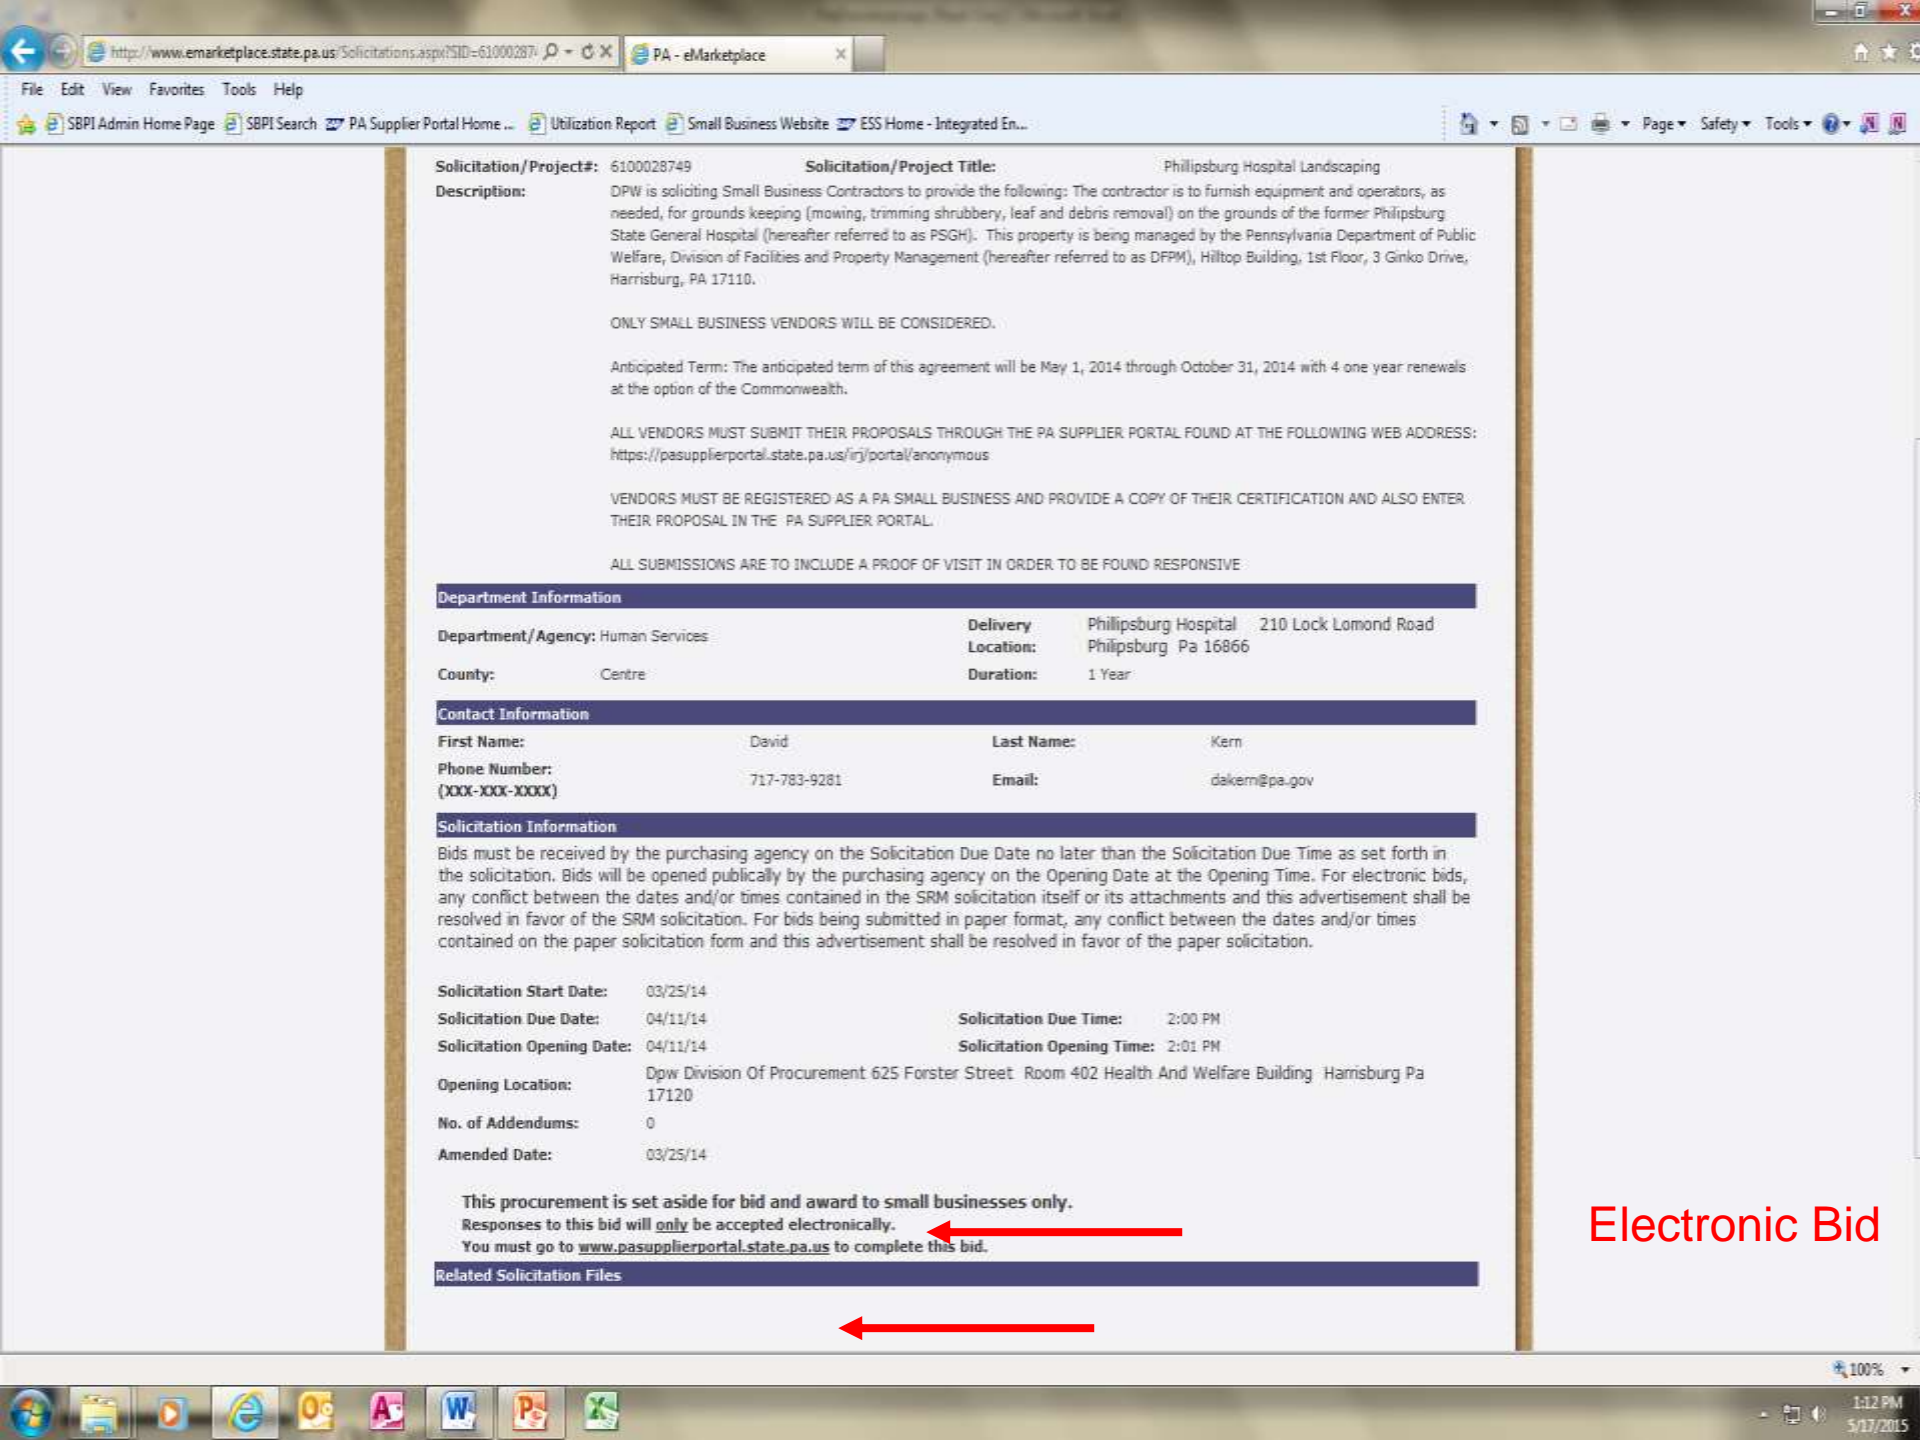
http://www.emarketplace.state.pa.us/Solicitations.aspx?SID=61000287 PA - eMarketplace

File Edit View Favorites Tools Help

SBPI Admin Home Page SBPI Search PA Supplier Portal Home ... Utilization Report Small Business Website ESS Home - Integrated En...

Page Safety Tools

Solicitation/Project#: 6100028749 Solicitation/Project Title: Philipsburg Hospital Landscaping

Description: DPW is soliciting Small Business Contractors to provide the following: The contractor is to furnish equipment and operators, as needed, for grounds keeping (mowing, trimming shrubbery, leaf and debris removal) on the grounds of the former Philipsburg State General Hospital (hereafter referred to as PSGH). This property is being managed by the Pennsylvania Department of Public Welfare, Division of Facilities and Property Management (hereafter referred to as DFPM), Hilltop Building, 1st Floor, 3 Ginko Drive, Harrisburg, PA 17110.

ONLY SMALL BUSINESS VENDORS WILL BE CONSIDERED.

Anticipated Term: The anticipated term of this agreement will be May 1, 2014 through October 31, 2014 with 4 one year renewals at the option of the Commonwealth.

ALL VENDORS MUST SUBMIT THEIR PROPOSALS THROUGH THE PA SUPPLIER PORTAL FOUND AT THE FOLLOWING WEB ADDRESS: https://pasupplierportal.state.pa.us/irj/portal/anonymous

VENDORS MUST BE REGISTERED AS A PA SMALL BUSINESS AND PROVIDE A COPY OF THEIR CERTIFICATION AND ALSO ENTER THEIR PROPOSAL IN THE PA SUPPLIER PORTAL.

ALL SUBMISSIONS ARE TO INCLUDE A PROOF OF VISIT IN ORDER TO BE FOUND RESPONSIVE

Department Information

Department/Agency: Human Services
Delivery Location: Philipsburg Hospital 210 Lock Lomond Road Philipsburg Pa 16866
County: Centre
Duration: 1 Year

Contact Information

First Name: David
Last Name: Kern
Phone Number: (XXX-XXX-XXXX) 717-783-9281
Email: dakern@pa.gov

Solicitation Information

Bids must be received by the purchasing agency on the Solicitation Due Date no later than the Solicitation Due Time as set forth in the solicitation. Bids will be opened publically by the purchasing agency on the Opening Date at the Opening Time. For electronic bids, any conflict between the dates and/or times contained in the SRM solicitation itself or its attachments and this advertisement shall be resolved in favor of the SRM solicitation. For bids being submitted in paper format, any conflict between the dates and/or times contained on the paper solicitation form and this advertisement shall be resolved in favor of the paper solicitation.

Solicitation Start Date: 03/25/14
Solicitation Due Date: 04/11/14
Solicitation Due Time: 2:00 PM
Solicitation Opening Date: 04/11/14
Solicitation Opening Time: 2:01 PM
Opening Location: Dpw Division Of Procurement 625 Forster Street Room 402 Health And Welfare Building Harrisburg Pa 17120
No. of Addendums: 0
Amended Date: 03/25/14

This procurement is set aside for bid and award to small businesses only.
Responses to this bid will only be accepted electronically.
You must go to www.pasupplierportal.state.pa.us to complete this bid.

Related Solicitation Files

Electronic Bid

100%

1:12 PM
5/17/2015